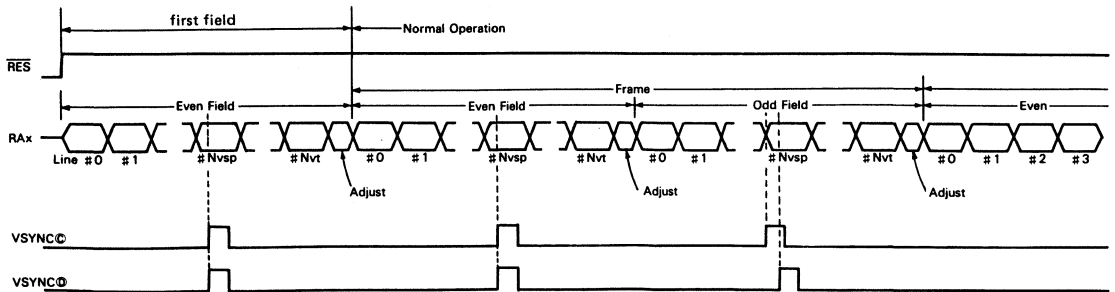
first field

Normal Operation

$\overline{RES}$

Frame

Even Field

Even Field

Odd Field

Even

RAx

Line #0 #1 #Nvsp #Nvt #0 #1 #Nvsp #Nvt #0 #1 #Nvsp #Nvt #0 #1 #2 #3

Adjust

Adjust

Adjust

VSYNC©

VSYNC©